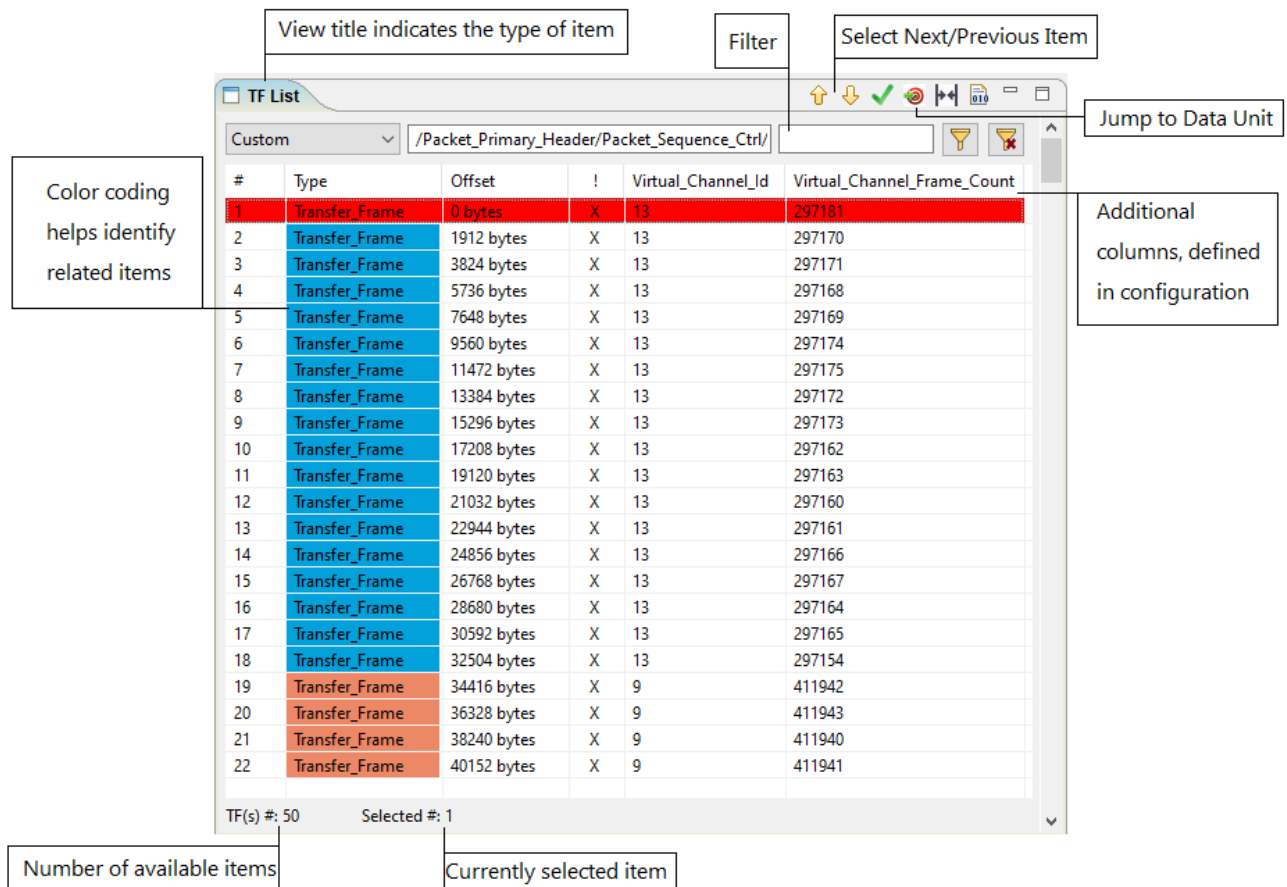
View title indicates the type of item

Filter

Select Next/Previous Item

TF List

Jump to Data Unit

Custom

/Packet_Primary_Header/Packet_Sequence_Ctrl/

Color coding helps identify related items

Additional columns, defined in configuration

| # | Type | Offset | ! | Virtual_Channel_Id | Virtual_Channel_Frame_Count |
|---|---|---|---|---|---|
| 1 | Transfer_Frame | 0 bytes | X | 13 | 297181 |
| 2 | Transfer_Frame | 1912 bytes | X | 13 | 297170 |
| 3 | Transfer_Frame | 3824 bytes | X | 13 | 297171 |
| 4 | Transfer_Frame | 5736 bytes | X | 13 | 297168 |
| 5 | Transfer_Frame | 7648 bytes | X | 13 | 297169 |
| 6 | Transfer_Frame | 9560 bytes | X | 13 | 297174 |
| 7 | Transfer_Frame | 11472 bytes | X | 13 | 297175 |
| 8 | Transfer_Frame | 13384 bytes | X | 13 | 297172 |
| 9 | Transfer_Frame | 15296 bytes | X | 13 | 297173 |
| 10 | Transfer_Frame | 17208 bytes | X | 13 | 297162 |
| 11 | Transfer_Frame | 19120 bytes | X | 13 | 297163 |
| 12 | Transfer_Frame | 21032 bytes | X | 13 | 297160 |
| 13 | Transfer_Frame | 22944 bytes | X | 13 | 297161 |
| 14 | Transfer_Frame | 24856 bytes | X | 13 | 297166 |
| 15 | Transfer_Frame | 26768 bytes | X | 13 | 297167 |
| 16 | Transfer_Frame | 28680 bytes | X | 13 | 297164 |
| 17 | Transfer_Frame | 30592 bytes | X | 13 | 297165 |
| 18 | Transfer_Frame | 32504 bytes | X | 13 | 297154 |
| 19 | Transfer_Frame | 34416 bytes | X | 9 | 411942 |
| 20 | Transfer_Frame | 36328 bytes | X | 9 | 411943 |
| 21 | Transfer_Frame | 38240 bytes | X | 9 | 411940 |
| 22 | Transfer_Frame | 40152 bytes | X | 9 | 411941 |

TF(s) #: 50 Selected #: 1

Number of available items

Currently selected item